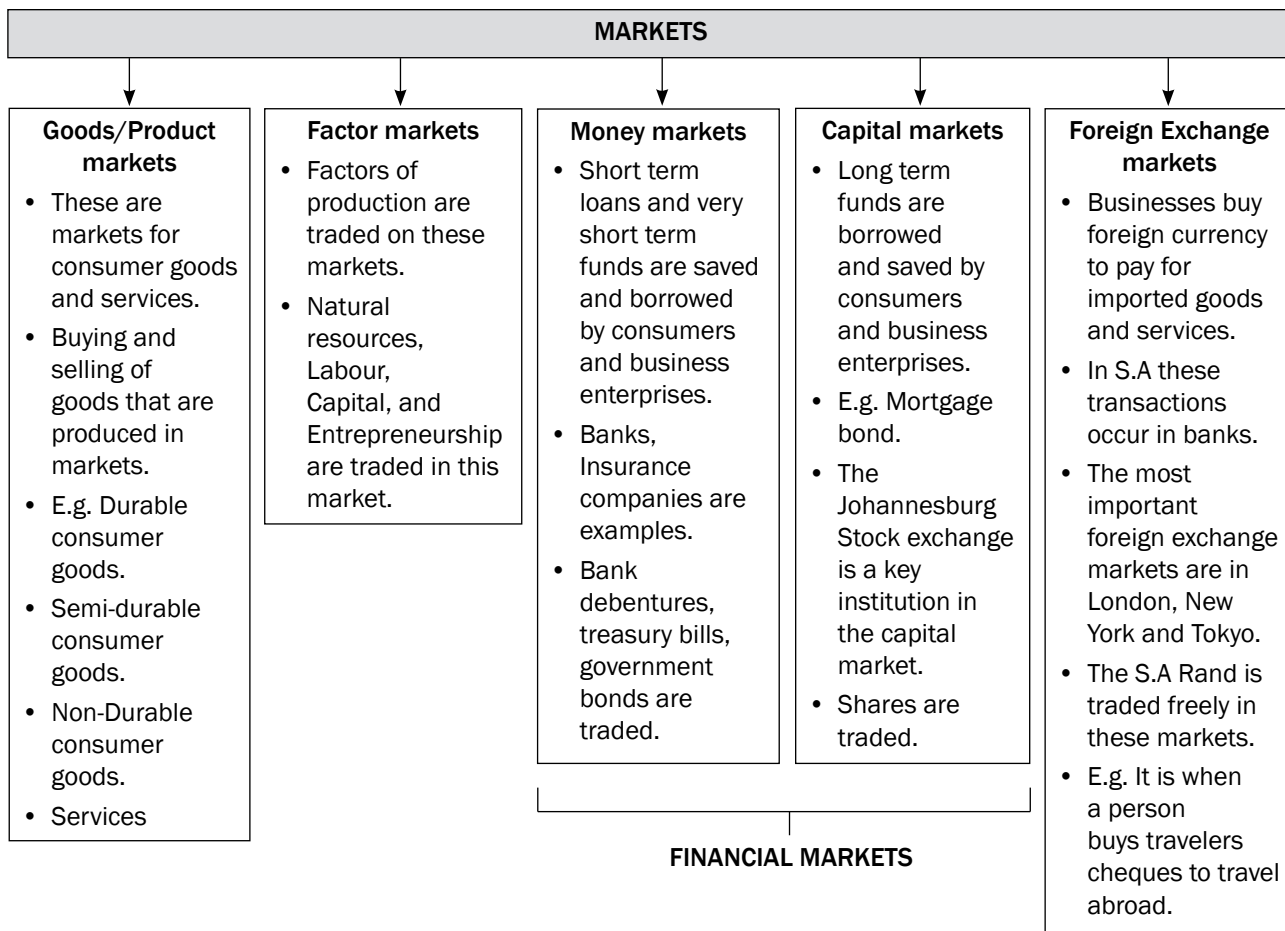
MARKETS

Goods/Product markets
- These are markets for consumer goods and services.
- Buying and selling of goods that are produced in markets.
- E.g. Durable consumer goods.
- Semi-durable consumer goods.
- Non-Durable consumer goods.
- Services

Factor markets
- Factors of production are traded on these markets.
- Natural resources, Labour, Capital, and Entrepreneurship are traded in this market.

Money markets
- Short term loans and very short term funds are saved and borrowed by consumers and business enterprises.
- Banks, Insurance companies are examples.
- Bank debentures, treasury bills, government bonds are traded.

Capital markets
- Long term funds are borrowed and saved by consumers and business enterprises.
- E.g. Mortgage bond.
- The Johannesburg Stock exchange is a key institution in the capital market.
- Shares are traded.

FINANCIAL MARKETS

Foreign Exchange markets
- Businesses buy foreign currency to pay for imported goods and services.
- In S.A these transactions occur in banks.
- The most important foreign exchange markets are in London, New York and Tokyo.
- The S.A Rand is traded freely in these markets.
- E.g. It is when a person buys travelers cheques to travel abroad.